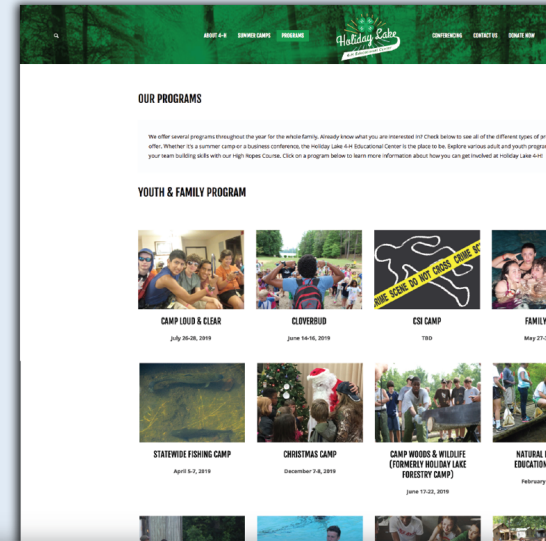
ABOUT 4-H SUMMER CAMPS PROGRAMS

Holiday Lake
4-H Educational Center

CONFERENCING CONTACT US DONATE NOW

OUR PROGRAMS

We offer several programs throughout the year for the whole family. Already know what you are interested in? Check below to see all of the different types of pr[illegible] offer. Whether it's a summer camp or a business conference, the Holiday Lake 4-H Educational Center is the place to be. Explore various adult and youth progra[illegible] your team building skills with our High Ropes Course. Click on a program below to learn more information about how you can get involved at Holiday Lake 4-H!

YOUTH & FAMILY PROGRAM

CRIME SCENE DO NOT CROSS CRIME SC

CAMP LOUD & CLEAR
July 26-28, 2019

CLOVERBUD
June 14-16, 2019

CSI CAMP
TBD

FAMILY
May 27-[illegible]

STATEWIDE FISHING CAMP
April 5-7, 2019

CHRISTMAS CAMP
December 7-8, 2019

CAMP WOODS & WILDLIFE (FORMERLY HOLIDAY LAKE FORESTRY CAMP)
June 17-22, 2019

NATURAL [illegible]
EDUCATION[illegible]
February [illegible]